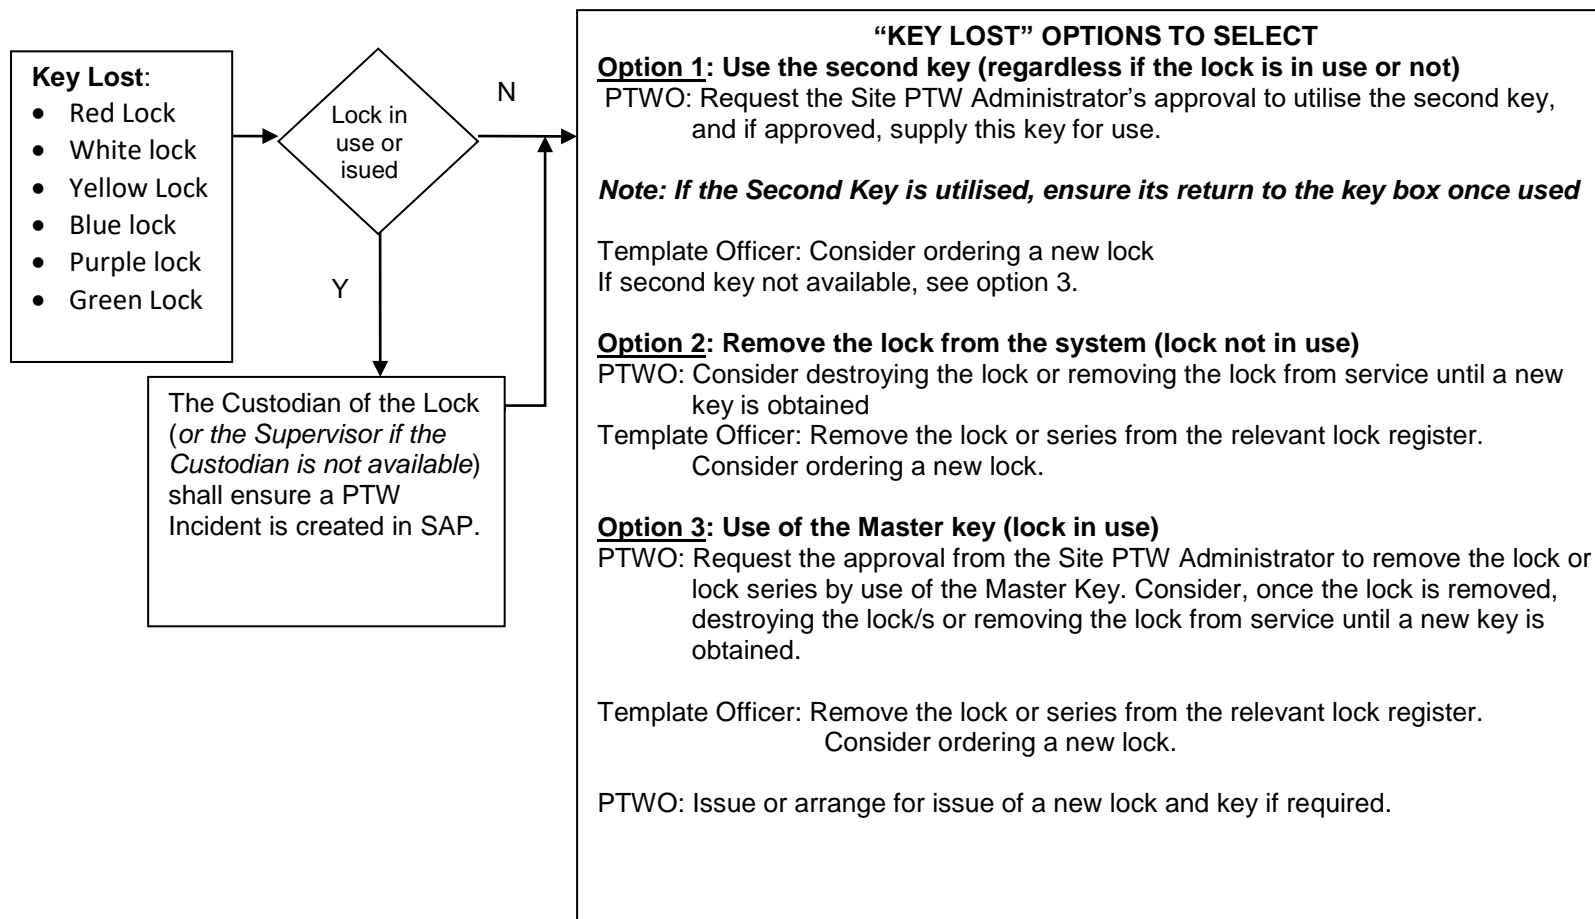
**Key Lost**:
- Red Lock
- White lock
- Yellow Lock
- Blue lock
- Purple lock
- Green Lock

Lock in use or isued

N

Y

The Custodian of the Lock (*or the Supervisor if the Custodian is not available*) shall ensure a PTW Incident is created in SAP.

**"KEY LOST" OPTIONS TO SELECT**

**Option 1: Use the second key (regardless if the lock is in use or not)**
PTWO: Request the Site PTW Administrator's approval to utilise the second key, and if approved, supply this key for use.

***Note: If the Second Key is utilised, ensure its return to the key box once used***

Template Officer: Consider ordering a new lock
If second key not available, see option 3.

**Option 2: Remove the lock from the system (lock not in use)**
PTWO: Consider destroying the lock or removing the lock from service until a new key is obtained
Template Officer: Remove the lock or series from the relevant lock register. Consider ordering a new lock.

**Option 3: Use of the Master key (lock in use)**
PTWO: Request the approval from the Site PTW Administrator to remove the lock or lock series by use of the Master Key. Consider, once the lock is removed, destroying the lock/s or removing the lock from service until a new key is obtained.

Template Officer: Remove the lock or series from the relevant lock register. Consider ordering a new lock.

PTWO: Issue or arrange for issue of a new lock and key if required.